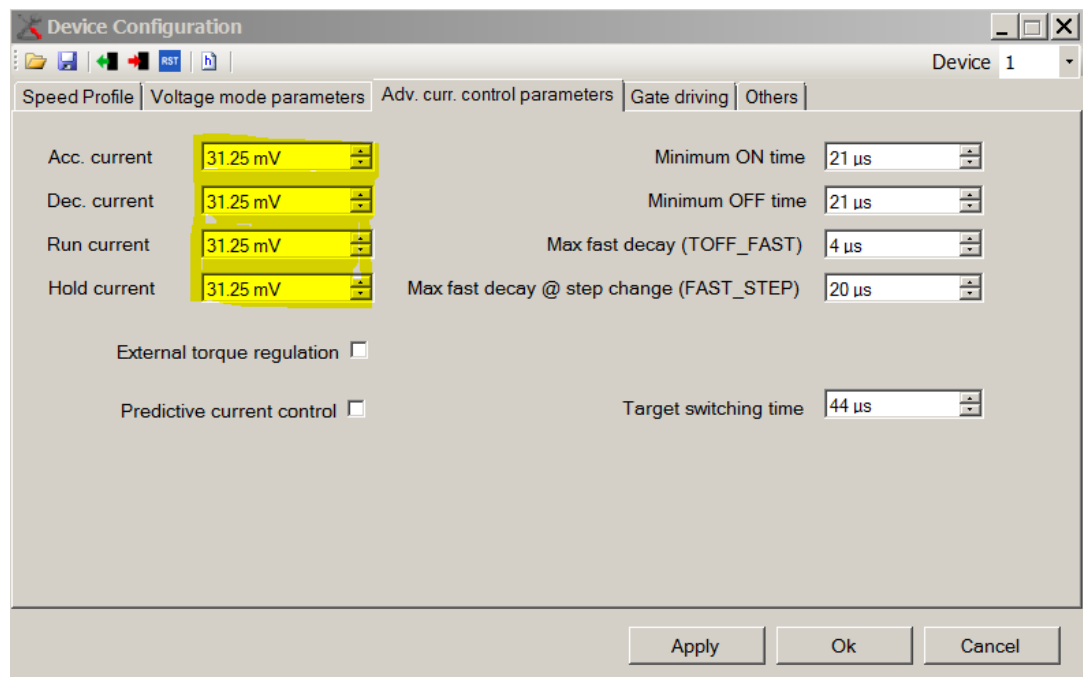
Device Configuration

RST h

Device 1

Speed Profile | Voltage mode parameters | Adv. curr. control parameters | Gate driving | Others

Acc. current 31.25 mV
Dec. current 31.25 mV
Run current 31.25 mV
Hold current 31.25 mV

Minimum ON time 21 µs
Minimum OFF time 21 µs
Max fast decay (TOFF_FAST) 4 µs
Max fast decay @ step change (FAST_STEP) 20 µs

External torque regulation

Predictive current control

Target switching time 44 µs

Apply Ok Cancel